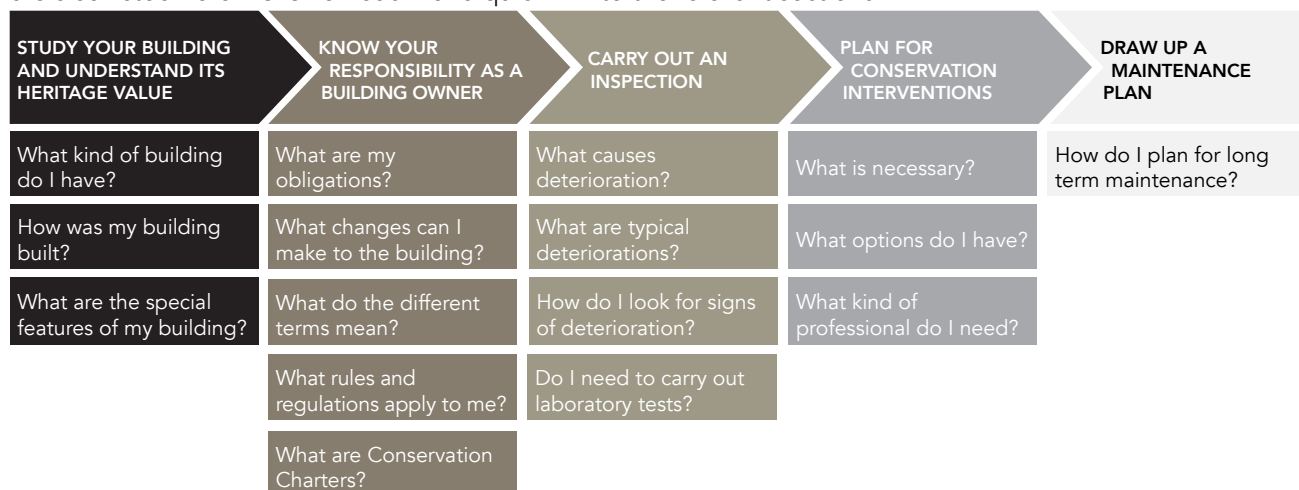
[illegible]

STUDY YOUR BUILDING AND UNDERSTAND ITS HERITAGE VALUE

KNOW YOUR RESPONSIBILITY AS A BUILDING OWNER

CARRY OUT AN INSPECTION

PLAN FOR CONSERVATION INTERVENTIONS

DRAW UP A MAINTENANCE PLAN

What kind of building do I have?

How was my building built?

What are the special features of my building?

What are my obligations?

What changes can I make to the building?

What do the different terms mean?

What rules and regulations apply to me?

What are Conservation Charters?

What causes deterioration?

What are typical deteriorations?

How do I look for signs of deterioration?

Do I need to carry out laboratory tests?

What is necessary?

What options do I have?

What kind of professional do I need?

How do I plan for long term maintenance?